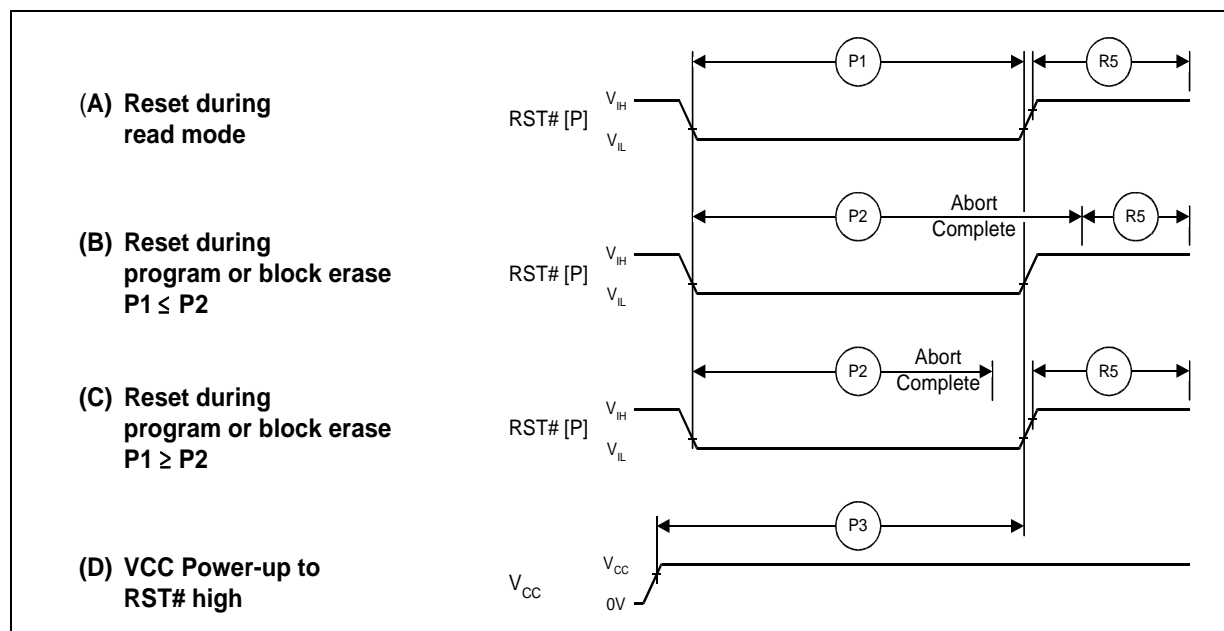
(A) Reset during read mode

RST# [P]

$V_{IH}$

$V_{IL}$

P1

R5

(B) Reset during program or block erase P1 ≤ P2

RST# [P]

$V_{IH}$

$V_{IL}$

P2

Abort Complete

R5

(C) Reset during program or block erase P1 ≥ P2

RST# [P]

$V_{IH}$

$V_{IL}$

P2

Abort Complete

R5

(D) VCC Power-up to RST# high

$V_{CC}$

$V_{CC}$

0V

P3